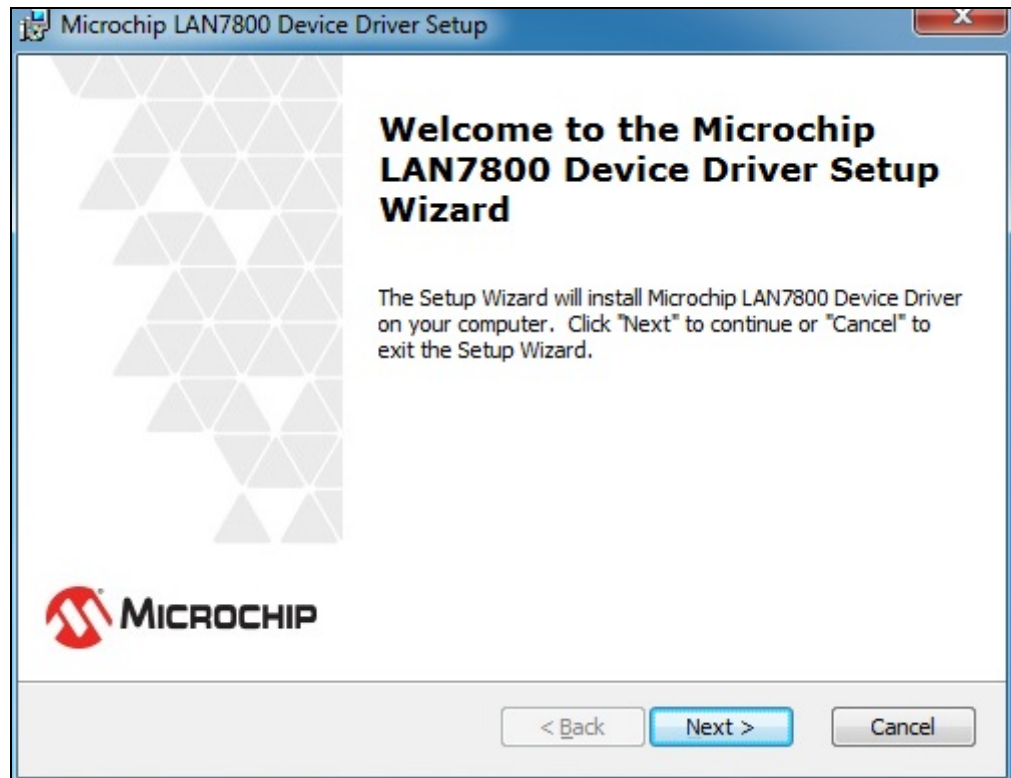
Microchip LAN7800 Device Driver Setup

Welcome to the Microchip LAN7800 Device Driver Setup Wizard

The Setup Wizard will install Microchip LAN7800 Device Driver on your computer. Click "Next" to continue or "Cancel" to exit the Setup Wizard.

MICROCHIP

< Back
Next >
Cancel